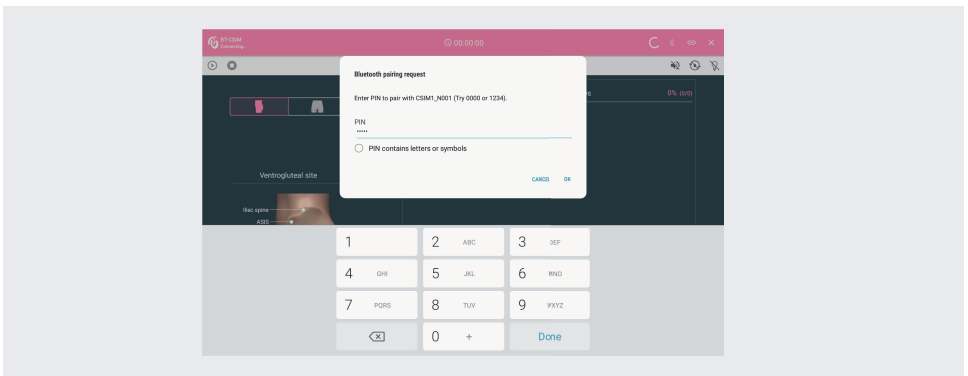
KT-CSIM
Connecting...

00:00:00

Bluetooth pairing request

Enter PIN to pair with CSIM1_N001 (Try 0000 or 1234).

PIN
••••

PIN contains letters or symbols

CANCEL OK

0% (0/0)

Ventrogluteal site

Iliac spine
ASIS

| 1 | 2 ABC | 3 DEF |
|---|---|---|
| 4 GHI | 5 JKL | 6 MNO |
| 7 PQRS | 8 TUV | 9 WXYZ |
| ⌫ | 0 + | Done |